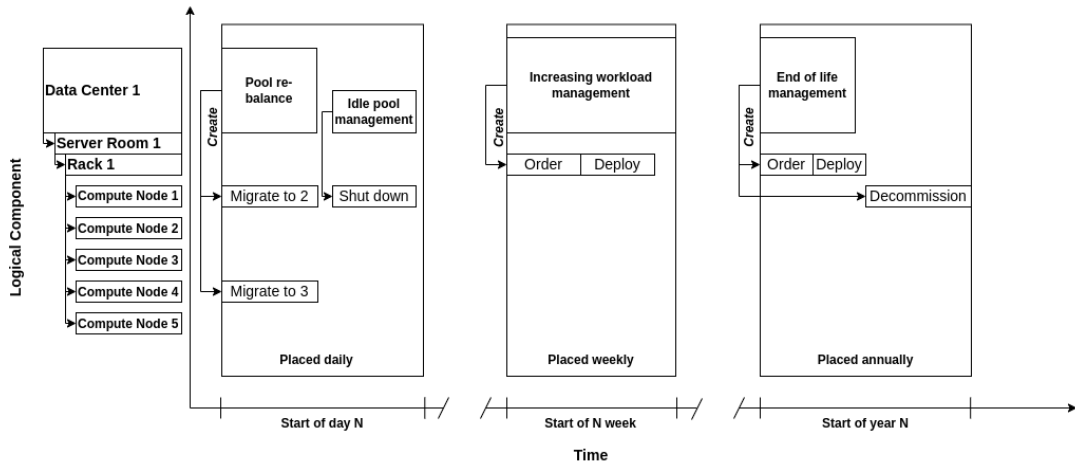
Logical Component

Data Center 1
Server Room 1
Rack 1
Compute Node 1
Compute Node 2
Compute Node 3
Compute Node 4
Compute Node 5

Pool re-balance
Create
Idle pool management
Migrate to 2
Shut down
Migrate to 3
Placed daily

Increasing workload management
Create
Order
Deploy
Placed weekly

End of life management
Create
Order
Deploy
Decommission
Placed annually

Start of day N
Start of N week
Start of year N

Time